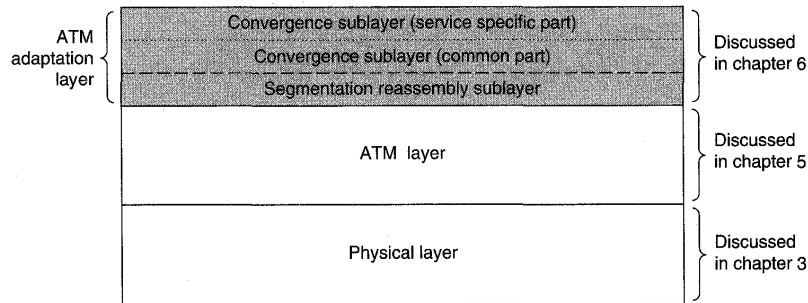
ATM adaptation layer

Convergence sublayer (service specific part)

Convergence sublayer (common part)

Segmentation reassembly sublayer

Discussed in chapter 6

ATM layer

Discussed in chapter 5

Physical layer

Discussed in chapter 3